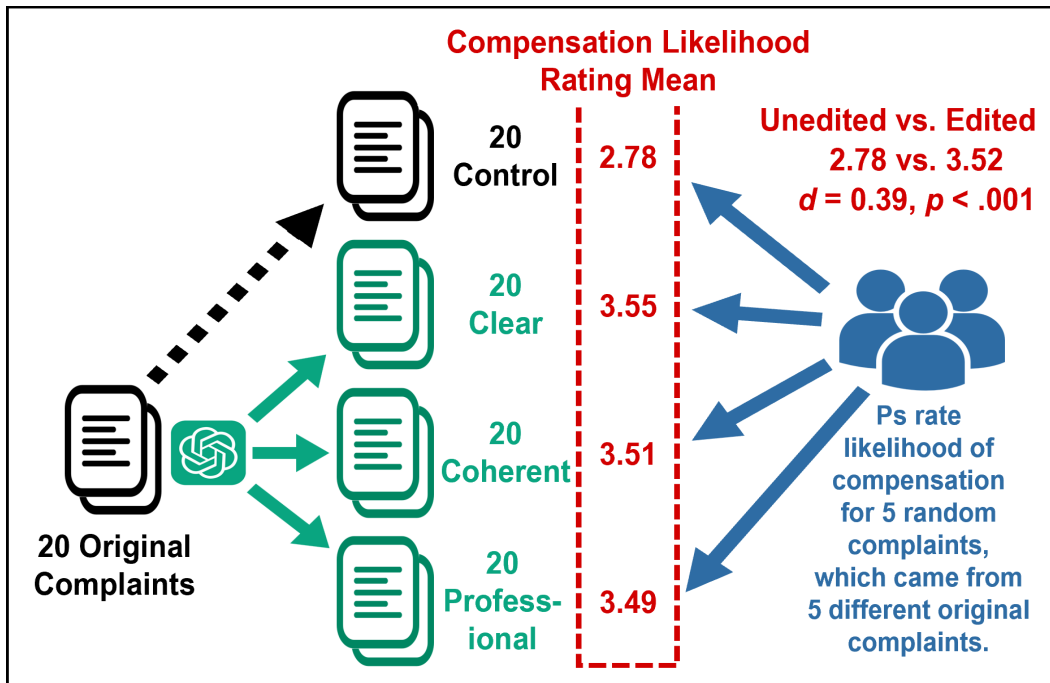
Compensation Likelihood Rating Mean

Unedited vs. Edited
2.78 vs. 3.52
$d$ = 0.39, $p$ < .001

20 Control 2.78

20 Clear 3.55

20 Coherent 3.51

20 Professional 3.49

20 Original Complaints

Ps rate likelihood of compensation for 5 random complaints, which came from 5 different original complaints.